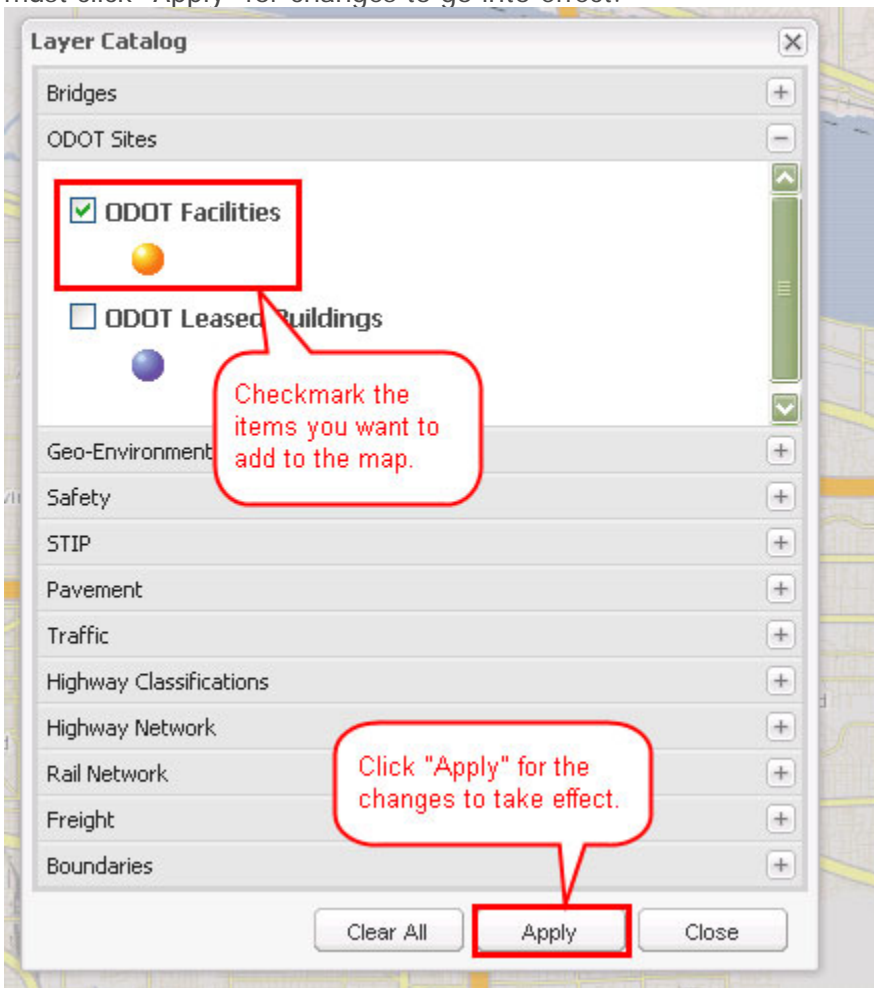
must click "Apply" for changes to go into effect.

Layer Catalog

Bridges

ODOT Sites

ODOT Facilities

ODOT Leased Buildings

Checkmark the items you want to add to the map.

Geo-Environment

Safety

STIP

Pavement

Traffic

Highway Classifications

Highway Network

Rail Network

Freight

Boundaries

Click "Apply" for the changes to take effect.

Clear All

Apply

Close